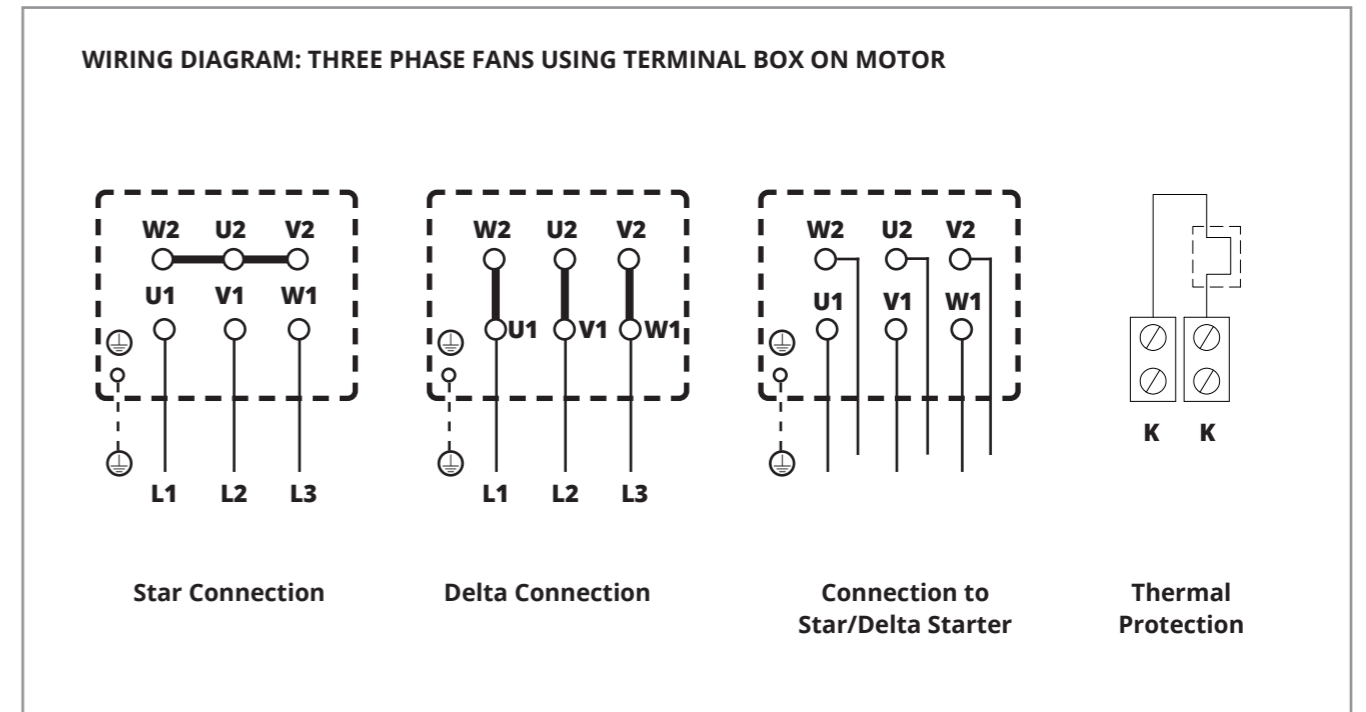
WIRING DIAGRAM: THREE PHASE FANS USING TERMINAL BOX ON MOTOR

W2 U2 V2
U1 V1 W1
L1 L2 L3

Star Connection

W2 U2 V2
U1 V1 W1
L1 L2 L3

Delta Connection

W2 U2 V2
U1 V1 W1

Connection to Star/Delta Starter

K K

Thermal Protection